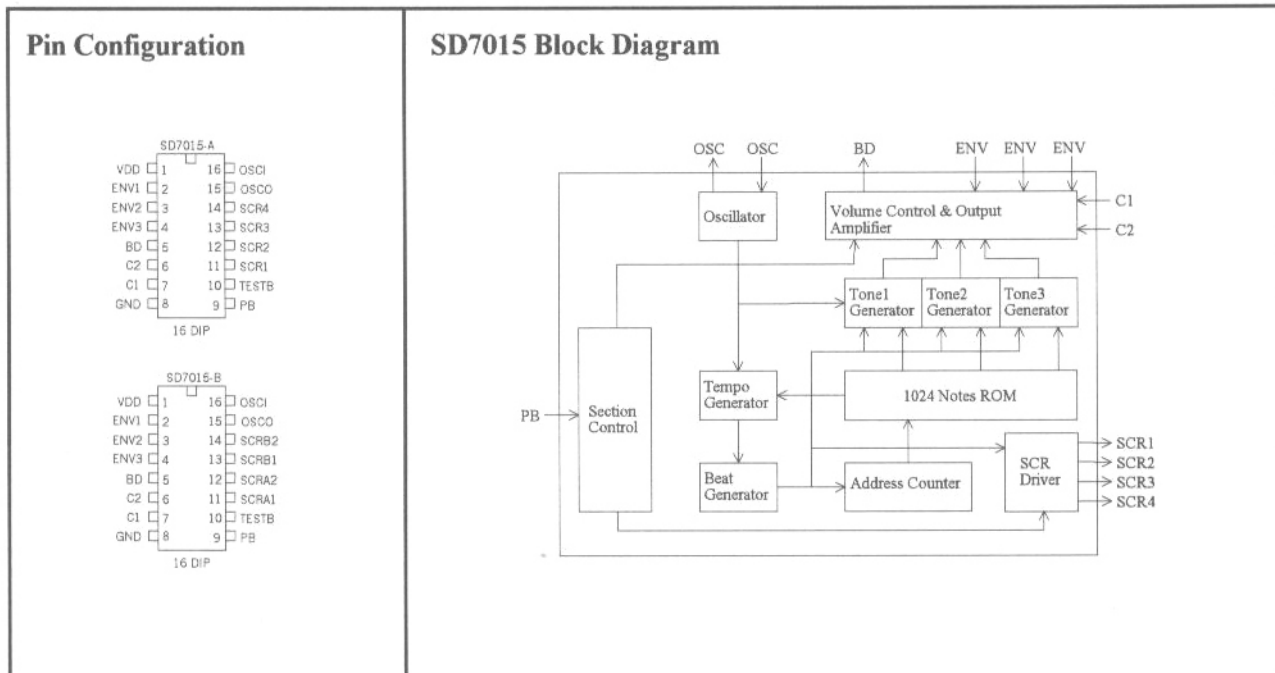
Pin Configuration

SD7015-A

| | | | |
|---|---|---|---|
| VDD | 1 | 16 | OSCI |
| ENV1 | 2 | 15 | OSCO |
| ENV2 | 3 | 14 | SCR4 |
| ENV3 | 4 | 13 | SCR3 |
| BD | 5 | 12 | SCR2 |
| C2 | 6 | 11 | SCR1 |
| C1 | 7 | 10 | TESTB |
| GND | 8 | 9 | PB |

16 DIP

SD7015-B

| | | | |
|---|---|---|---|
| VDD | 1 | 16 | OSCI |
| ENV1 | 2 | 15 | OSCO |
| ENV2 | 3 | 14 | SCRB2 |
| ENV3 | 4 | 13 | SCRB1 |
| BD | 5 | 12 | SCRA2 |
| C2 | 6 | 11 | SCRA1 |
| C1 | 7 | 10 | TESTB |
| GND | 8 | 9 | PB |

16 DIP

SD7015 Block Diagram

OSC OSC BD ENV ENV ENV

Oscillator

Volume Control & Output Amplifier

C1

C2

Tone1 Generator

Tone2 Generator

Tone3 Generator

PB

Section Control

Tempo Generator

1024 Notes ROM

Beat Generator

Address Counter

SCR Driver

SCR1
SCR2
SCR3
SCR4